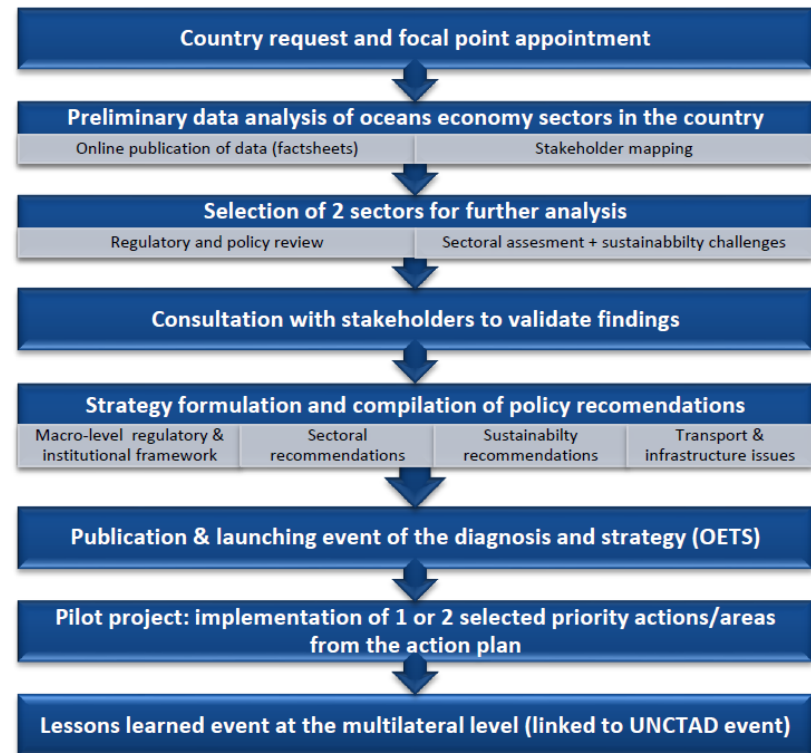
Country request and focal point appointment

Preliminary data analysis of oceans economy sectors in the country

Online publication of data (factsheets)

Stakeholder mapping

Selection of 2 sectors for further analysis

Regulatory and policy review

Sectoral assesment + sustainabilty challenges

Consultation with stakeholders to validate findings

Strategy formulation and compilation of policy recomendations

Macro-level regulatory & institutional framework

Sectoral recommendations

Sustainabilty recommendations

Transport & infrastructure issues

Publication & launching event of the diagnosis and strategy (OETS)

Pilot project: implementation of 1 or 2 selected priority actions/areas from the action plan

Lessons learned event at the multilateral level (linked to UNCTAD event)